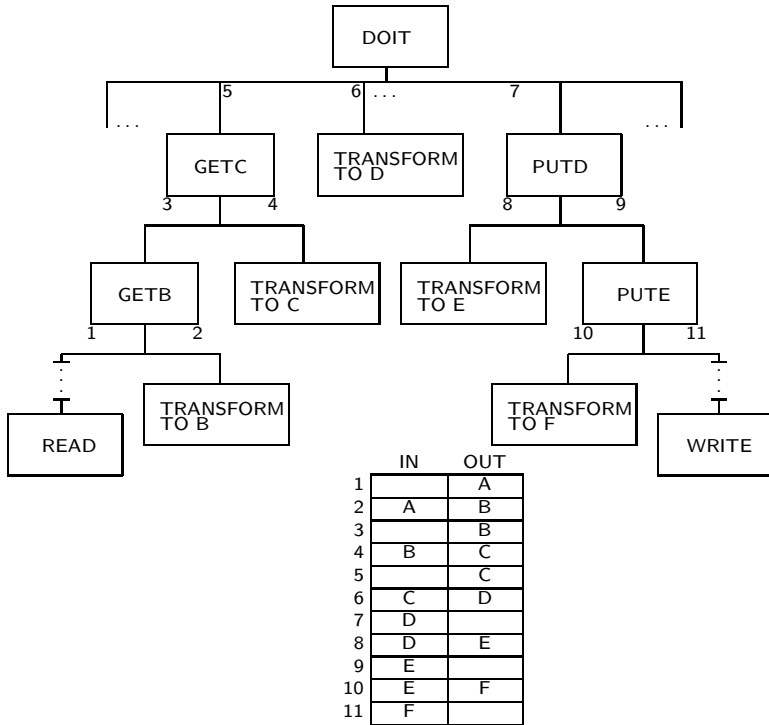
DOIT

...

5

6 ...

7

...

GETC

TRANSFORM TO D

PUTD

3

4

8

9

GETB

TRANSFORM TO C

TRANSFORM TO E

PUTE

1

2

10

11

READ

TRANSFORM TO B

TRANSFORM TO F

WRITE

| | IN | OUT |
|---|---|---|
| 1 | | A |
| 2 | A | B |
| 3 | | B |
| 4 | B | C |
| 5 | | C |
| 6 | C | D |
| 7 | D | |
| 8 | D | E |
| 9 | E | |
| 10 | E | F |
| 11 | F | |